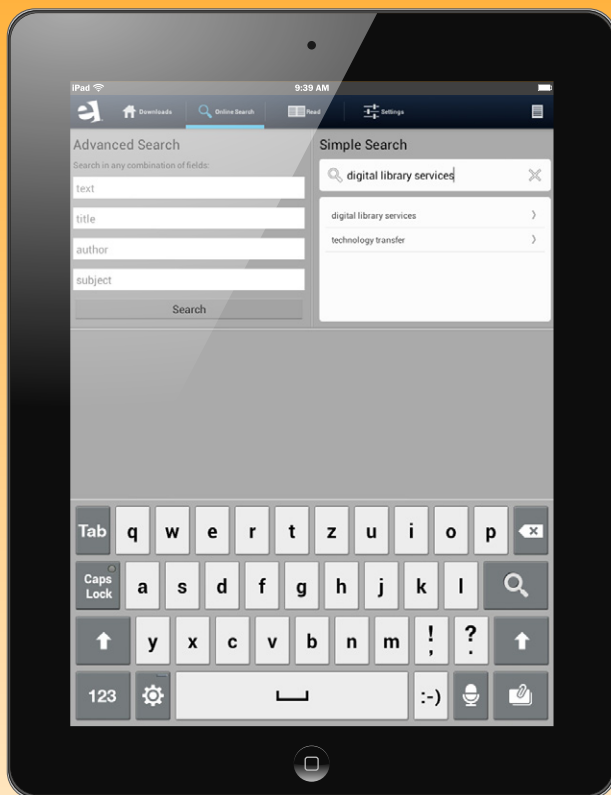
iPad
9:39 AM
Downloads
Online Search
Read
Settings

Advanced Search
Search in any combination of fields:
text
title
author
subject
Search

Simple Search
digital library services
digital library services
technology transfer

Tab q w e r t z u i o p
Caps Lock a s d f g h j k l
y x c v b n m ! ; ? .
123 :-)